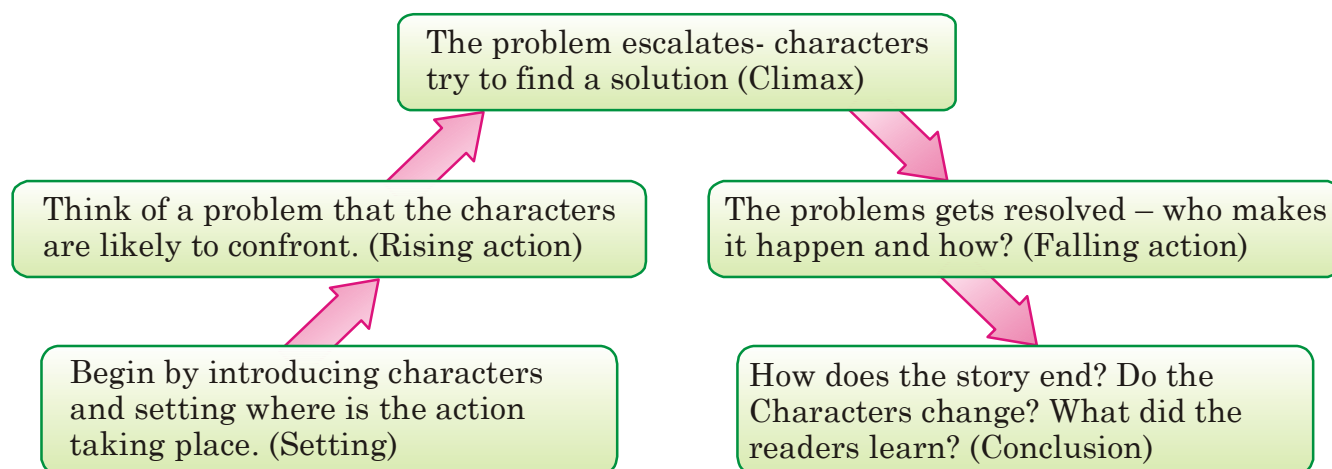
Begin by introducing characters and setting where is the action taking place. (Setting)

Think of a problem that the characters are likely to confront. (Rising action)

The problem escalates- characters try to find a solution (Climax)

The problems gets resolved – who makes it happen and how? (Falling action)

How does the story end? Do the Characters change? What did the readers learn? (Conclusion)